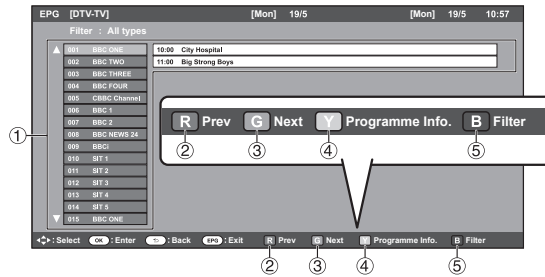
EPG [DTV-TV] [Mon] 19/5 [Mon] 19/5 10:57

Filter : All types

001 BBC ONE
002 BBC TWO
003 BBC THREE
004 BBC FOUR
005 CBBC Channel
006 BBC 1
007 BBC 2
008 BBC NEWS 24
009 BBCi
010 SIT 1
011 SIT 2
012 SIT 3
013 SIT 4
014 SIT 5
015 BBC ONE

10:00 City Hospital
11:00 Big Strong Boys

R Prev G Next Y Programme Info. B Filter

② ③ ④ ⑤

①

: Select OK : Enter : Back EPG : Exit R Prev G Next Y Programme Info. B Filter

② ③ ④ ⑤